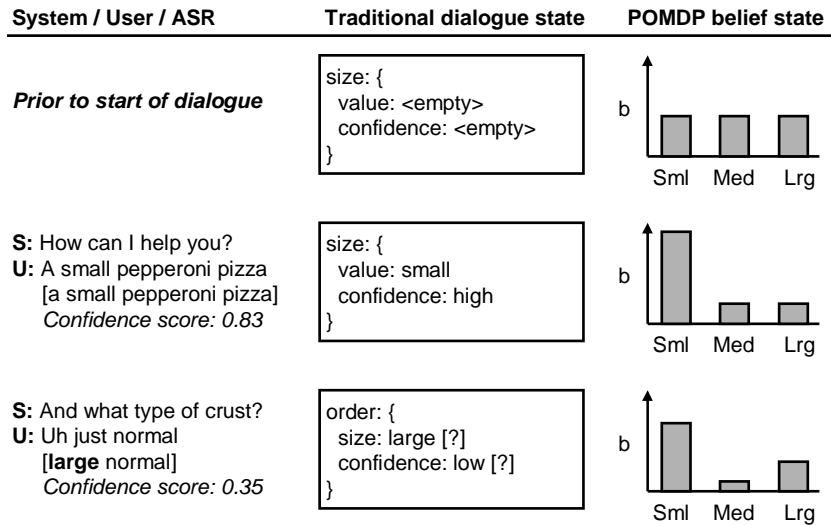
System / User / ASR

Traditional dialogue state

POMDP belief state

Prior to start of dialogue

size: {
value: <empty>
confidence: <empty>
}

b

Sml Med Lrg

S: How can I help you?
U: A small pepperoni pizza
[a small pepperoni pizza]
Confidence score: 0.83

size: {
value: small
confidence: high
}

b

Sml Med Lrg

S: And what type of crust?
U: Uh just normal
[large normal]
Confidence score: 0.35

order: {
size: large [?]
confidence: low [?]
}

b

Sml Med Lrg